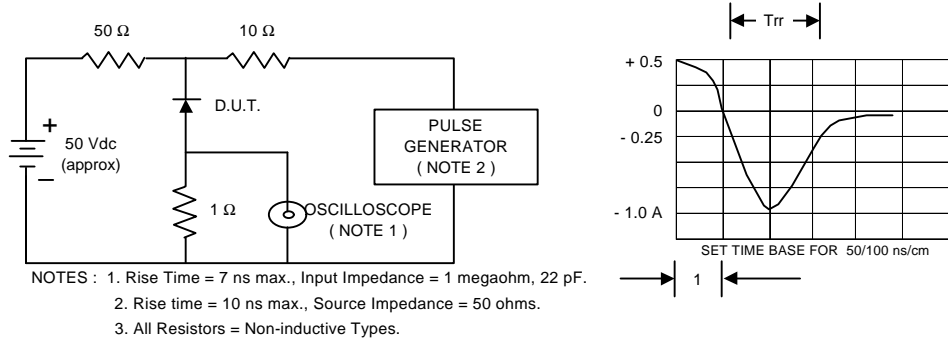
50 Ω

10 Ω

D.U.T.

+

50 Vdc (approx)

−

PULSE GENERATOR ( NOTE 2 )

1 Ω

OSCILLOSCOPE ( NOTE 1 )

NOTES : 1. Rise Time = 7 ns max., Input Impedance = 1 megaohm, 22 pF.

2. Rise time = 10 ns max., Source Impedance = 50 ohms.

3. All Resistors = Non-inductive Types.

Trr

+ 0.5

0

- 0.25

- 1.0 A

SET TIME BASE FOR 50/100 ns/cm

1